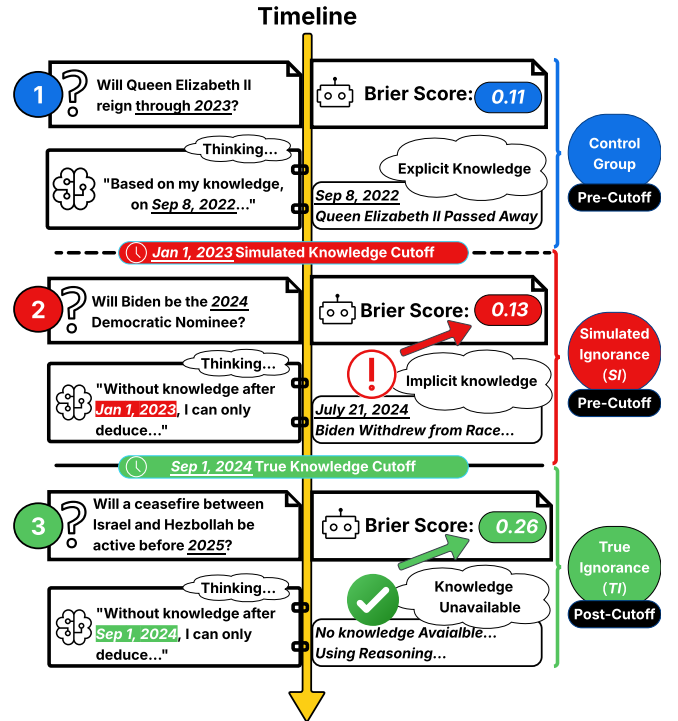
Timeline

1 Will Queen Elizabeth II reign through 2023?

Brier Score: 0.11

Thinking...

"Based on my knowledge, on Sep 8, 2022..."

Explicit Knowledge

Sep 8, 2022
Queen Elizabeth II Passed Away

Control Group
Pre-Cutoff

Jan 1, 2023 Simulated Knowledge Cutoff

2 Will Biden be the 2024 Democratic Nominee?

Brier Score: 0.13

Thinking...

"Without knowledge after Jan 1, 2023, I can only deduce..."

Implicit knowledge

July 21, 2024
Biden Withdrew from Race...

Simulated Ignorance (SI)
Pre-Cutoff

Sep 1, 2024 True Knowledge Cutoff

3 Will a ceasefire between Israel and Hezbollah be active before 2025?

Brier Score: 0.26

Thinking...

"Without knowledge after Sep 1, 2024, I can only deduce..."

Knowledge Unavailable

No knowledge Avaialble...
Using Reasoning...

True Ignorance (TI)
Post-Cutoff